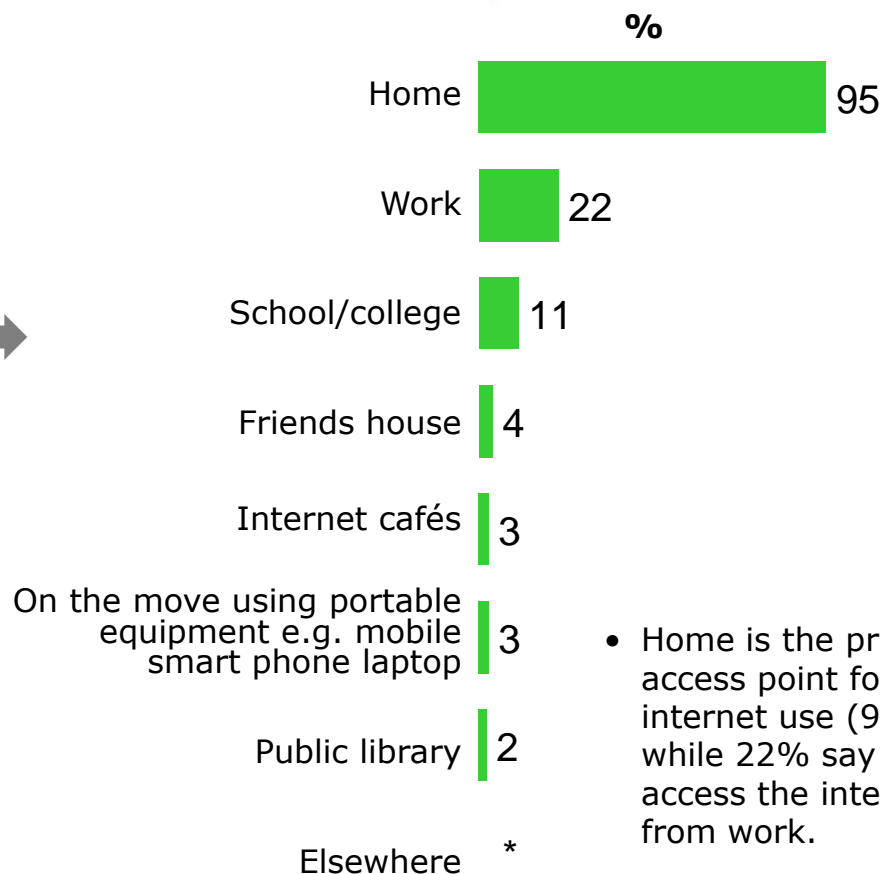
%

| | |
|---|---|
| Home | 95 |
| Work | 22 |
| School/college | 11 |
| Friends house | 4 |
| Internet cafés | 3 |
| On the move using portable equipment e.g. mobile smart phone laptop | 3 |
| Public library | 2 |
| Elsewhere | * |

• Home is the pr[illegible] access point fo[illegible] internet use (9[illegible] while 22% say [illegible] access the inte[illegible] from work.